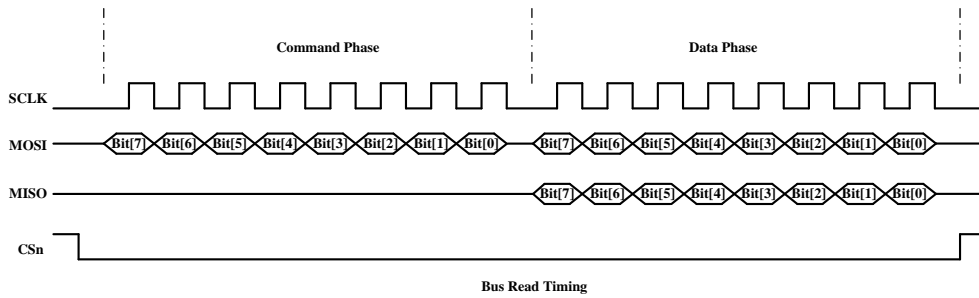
Command Phase

Data Phase

SCLK

MOSI

Bit[7] Bit[6] Bit[5] Bit[4] Bit[3] Bit[2] Bit[1] Bit[0]

Bit[7] Bit[6] Bit[5] Bit[4] Bit[3] Bit[2] Bit[1] Bit[0]

MISO

Bit[7] Bit[6] Bit[5] Bit[4] Bit[3] Bit[2] Bit[1] Bit[0]

CSn

Bus Read Timing